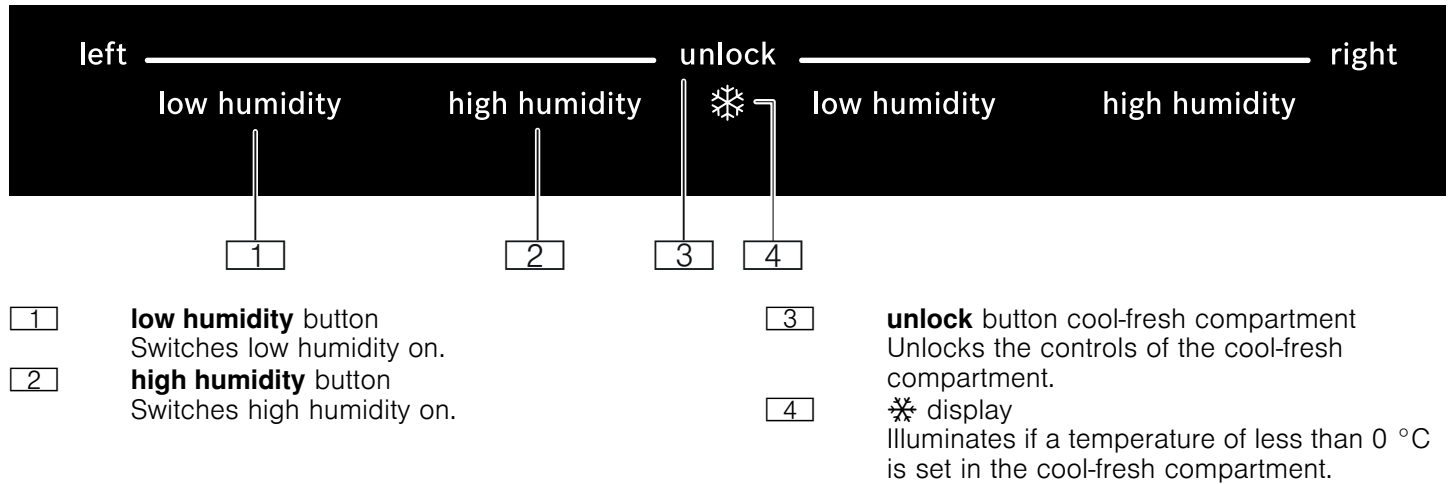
left unlock right

low humidity high humidity ❄ low humidity high humidity

1 2 3 4

1 **low humidity** button
Switches low humidity on.

2 **high humidity** button
Switches high humidity on.

3 **unlock** button cool-fresh compartment
Unlocks the controls of the cool-fresh compartment.

4 ❄ display
Illuminates if a temperature of less than 0 °C is set in the cool-fresh compartment.